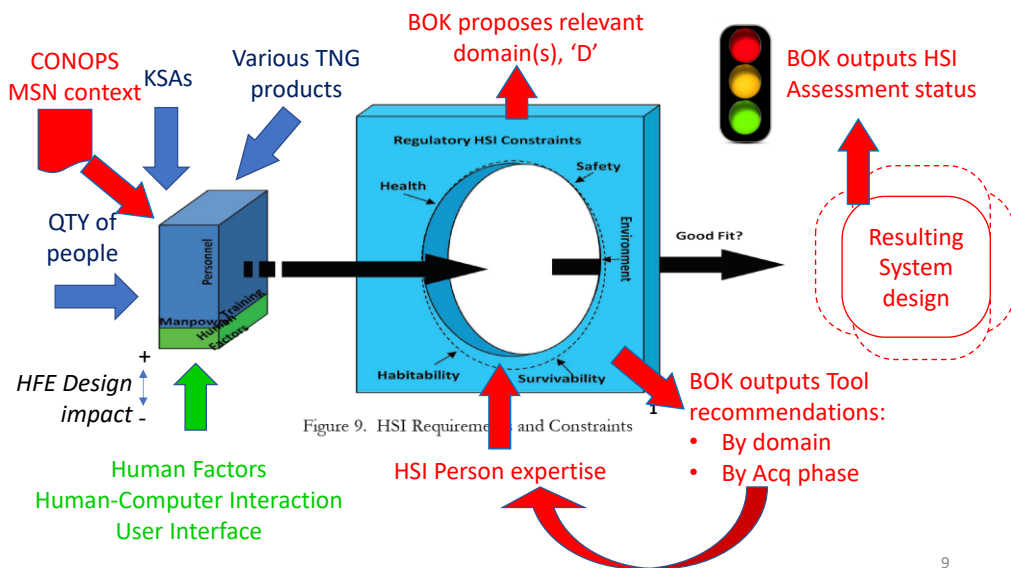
CONOPS
MSN context

KSAs

Various TNG products

BOK proposes relevant domain(s), 'D'

BOK outputs HSI Assessment status

QTY of people

Personnel
Training
Manpower
Human Factors

Regulatory HSI Constraints
Health
Safety
Environment
Habitability
Survivability

Good Fit?

Resulting System design

+
HFE Design impact
-

Figure 9. HSI Requireme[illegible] and Constraints

1

BOK outputs Tool recommendations:
• By domain
• By Acq phase

Human Factors
Human-Computer Interaction
User Interface

HSI Person expertise

9